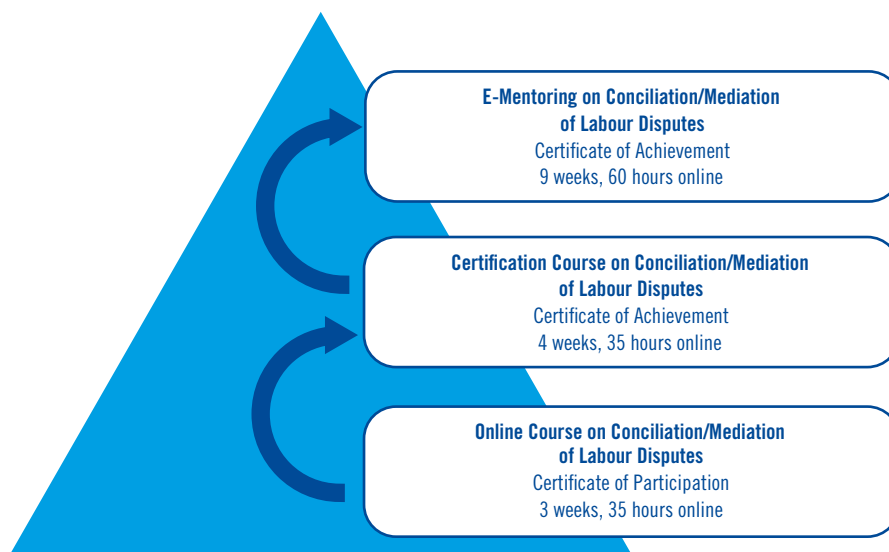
E-Mentoring on Conciliation/Mediation of Labour Disputes
Certificate of Achievement
9 weeks, 60 hours online

Certification Course on Conciliation/Mediation of Labour Disputes
Certificate of Achievement
4 weeks, 35 hours online

Online Course on Conciliation/Mediation of Labour Disputes
Certificate of Participation
3 weeks, 35 hours online